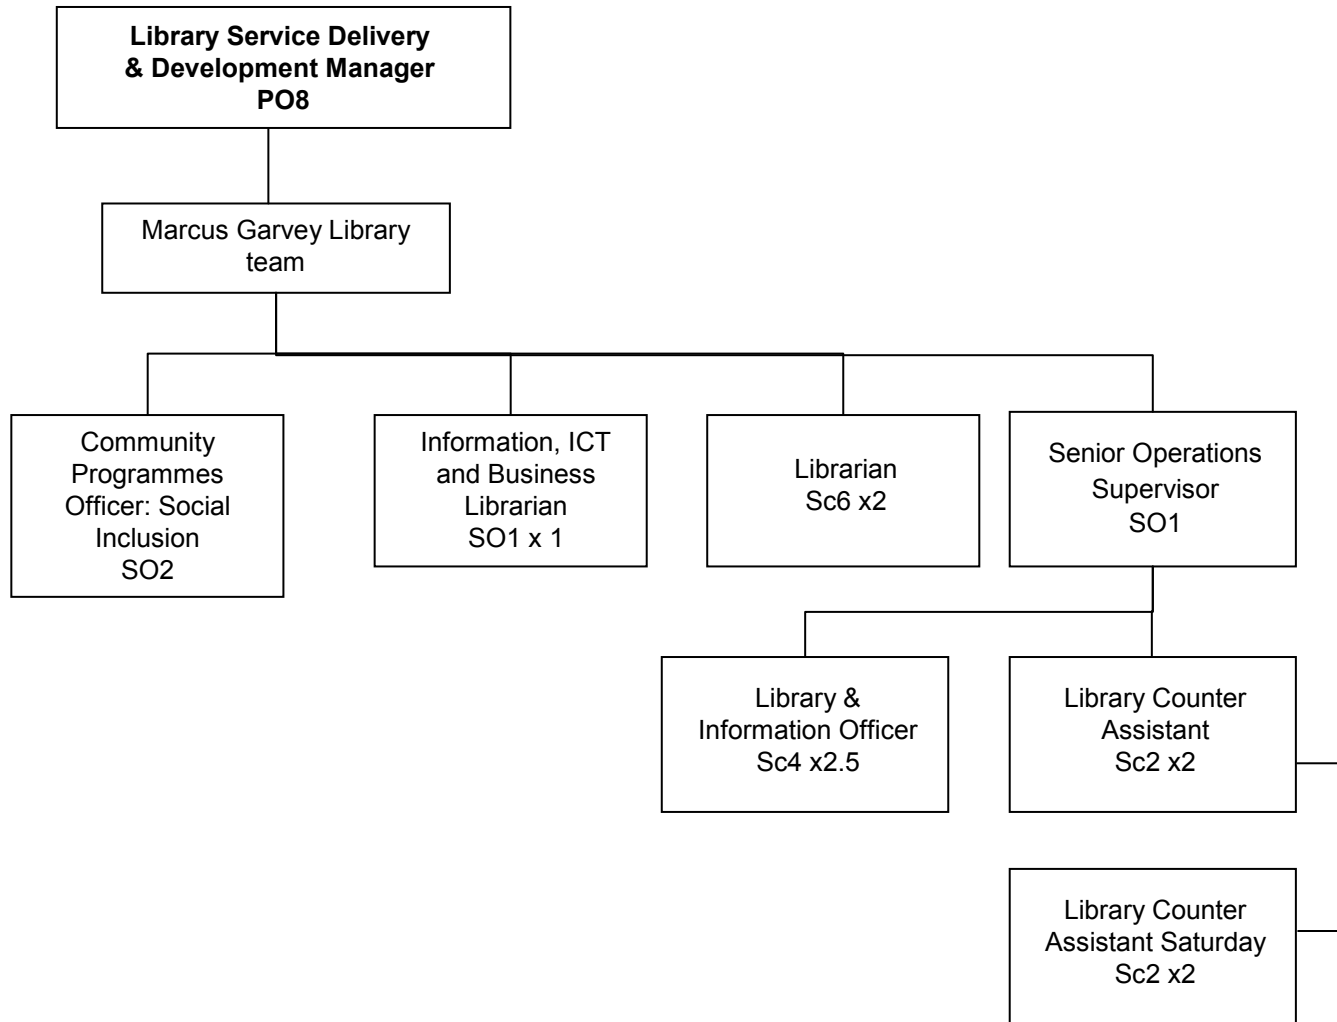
**Library Service Delivery & Development Manager PO8**

Marcus Garvey Library team

Community Programmes Officer: Social Inclusion SO2

Information, ICT and Business Librarian SO1 x 1

Librarian Sc6 x2

Senior Operations Supervisor SO1

Library & Information Officer Sc4 x2.5

Library Counter Assistant Sc2 x2

Library Counter Assistant Saturday Sc2 x2